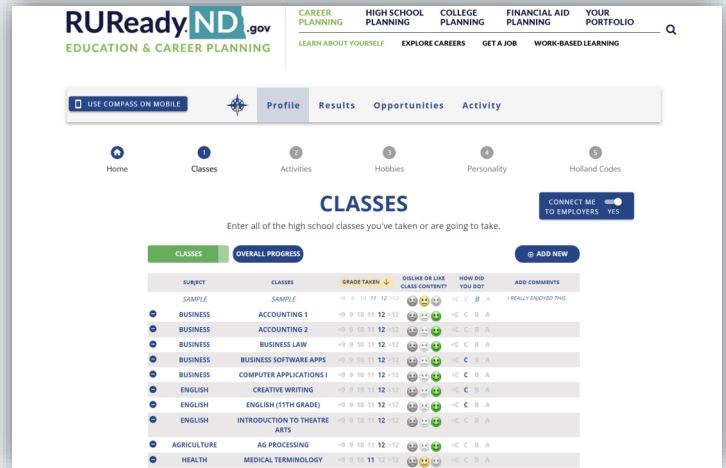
RUReady.ND.gov
EDUCATION & CAREER PLANNING

CAREER PLANNING | HIGH SCHOOL PLANNING | COLLEGE PLANNING | FINANCIAL AID PLANNING | YOUR PORTFOLIO

LEARN ABOUT YOURSELF | EXPLORE CAREERS | GET A JOB | WORK-BASED LEARNING

USE COMPASS ON MOBILE

Profile | Results | Opportunities | Activity

Home | 1 Classes | 2 Activities | 3 Hobbies | 4 Personality | 5 Holland Codes

CLASSES

CONNECT ME TO EMPLOYERS YES

Enter all of the high school classes you've taken or are going to take.

CLASSES | OVERALL PROGRESS | ADD NEW

| SUBJECT | CLASSES | GRADE TAKEN | DISLIKE OR LIKE CLASS CONTENT? | HOW DID YOU DO? | ADD COMMENTS |
|---|---|---|---|---|---|
| SAMPLE | SAMPLE | <9 9 10 11 12 >12 | | <C C B A | I REALLY ENJOYED THIS. |
| BUSINESS | ACCOUNTING 1 | <9 9 10 11 12 >12 | | <C C B A | |
| BUSINESS | ACCOUNTING 2 | <9 9 10 11 12 >12 | | <C C B A | |
| BUSINESS | BUSINESS LAW | <9 9 10 11 12 >12 | | <C C B A | |
| BUSINESS | BUSINESS SOFTWARE APPS | <9 9 10 11 12 >12 | | <C C B A | |
| BUSINESS | COMPUTER APPLICATIONS I | <9 9 10 11 12 >12 | | <C C B A | |
| ENGLISH | CREATIVE WRITING | <9 9 10 11 12 >12 | | <C C B A | |
| ENGLISH | ENGLISH (11TH GRADE) | <9 9 10 11 12 >12 | | <C C B A | |
| ENGLISH | INTRODUCTION TO THEATRE ARTS | <9 9 10 11 12 >12 | | <C C B A | |
| AGRICULTURE | AG PROCESSING | <9 9 10 11 12 >12 | | <C C B A | |
| HEALTH | MEDICAL TERMINOLOGY | <9 9 10 11 12 >12 | | <C C B A | |